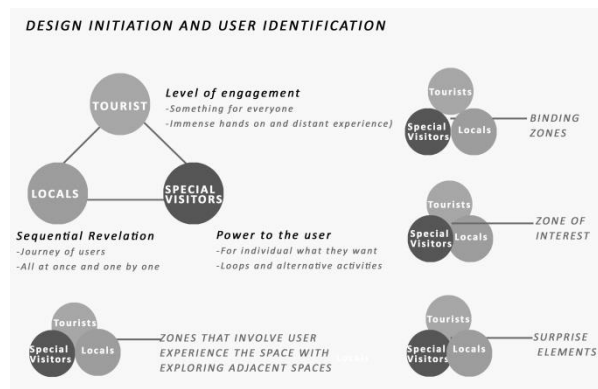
DESIGN INITIATION AND USER IDENTIFICATION

TOURIST

LOCALS

SPECIAL VISITORS

Level of engagement
-Something for everyone
-Immense hands on and distant experience)

Sequential Revelation
-Journey of users
-All at once and one by one

Power to the user
-For individual what they want
-Loops and alternative activities

Tourists
Special Visitors
Locals
BINDING ZONES

Tourists
Special Visitors
Locals
ZONE OF INTEREST

Tourists
Special Visitors
Locals
ZONES THAT INVOLVE USER EXPERIENCE THE SPACE WITH EXPLORING ADJACENT SPACES

Tourists
Special Visitors
Locals
SURPRISE ELEMENTS